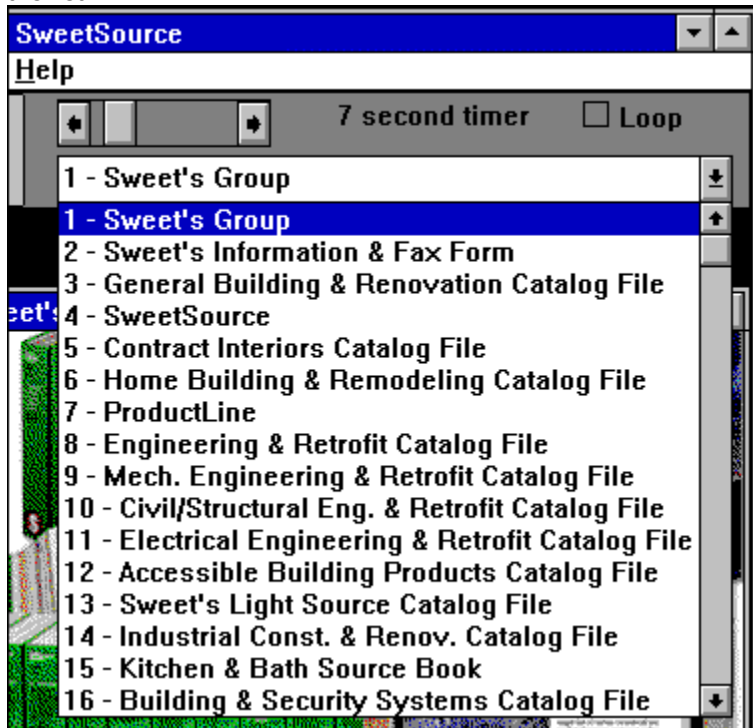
SweetSource
Help
7 second timer
Loop
1 - Sweet's Group
1 - Sweet's Group
2 - Sweet's Information & Fax Form
3 - General Building & Renovation Catalog File
eet's
4 - SweetSource
5 - Contract Interiors Catalog File
6 - Home Building & Remodeling Catalog File
7 - ProductLine
8 - Engineering & Retrofit Catalog File
9 - Mech. Engineering & Retrofit Catalog File
10 - Civil/Structural Eng. & Retrofit Catalog File
11 - Electrical Engineering & Retrofit Catalog File
12 - Accessible Building Products Catalog File
13 - Sweet's Light Source Catalog File
14 - Industrial Const. & Renov. Catalog File
15 - Kitchen & Bath Source Book
16 - Building & Security Systems Catalog File